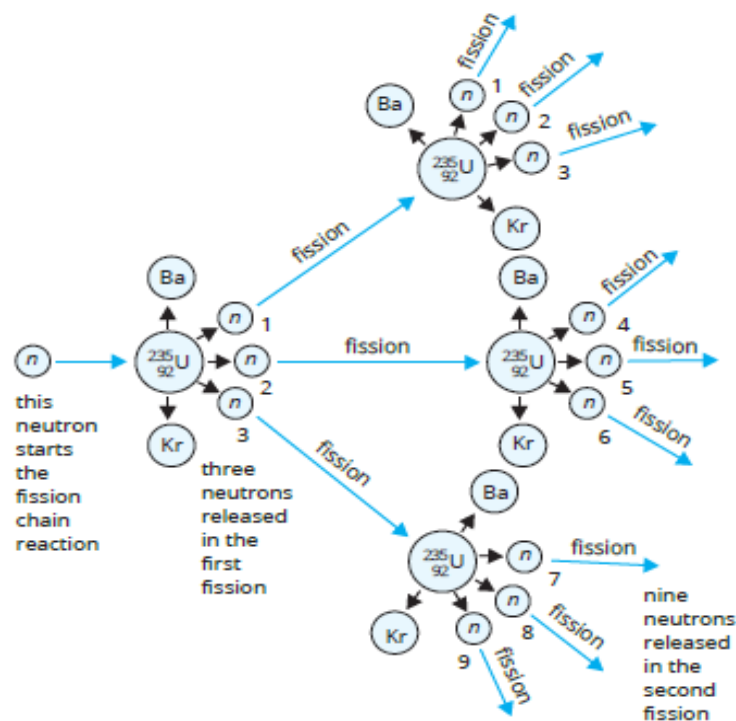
$n$

this neutron starts the fission chain reaction

Ba

$^{235}_{92}U$

Kr

$n$ 1

$n$ 2

$n$ 3

three neutrons released in the first fission

fission

fission

fission

Ba

$^{235}_{92}U$

Kr

$n$ 1

$n$ 2

$n$ 3

fission

fission

fission

Ba

$^{235}_{92}U$

Kr

$n$ 4

$n$ 5

$n$ 6

fission

fission

fission

Ba

$^{235}_{92}U$

Kr

$n$ 7

$n$ 8

$n$ 9

fission

fission

fission

nine neutrons released in the second fission